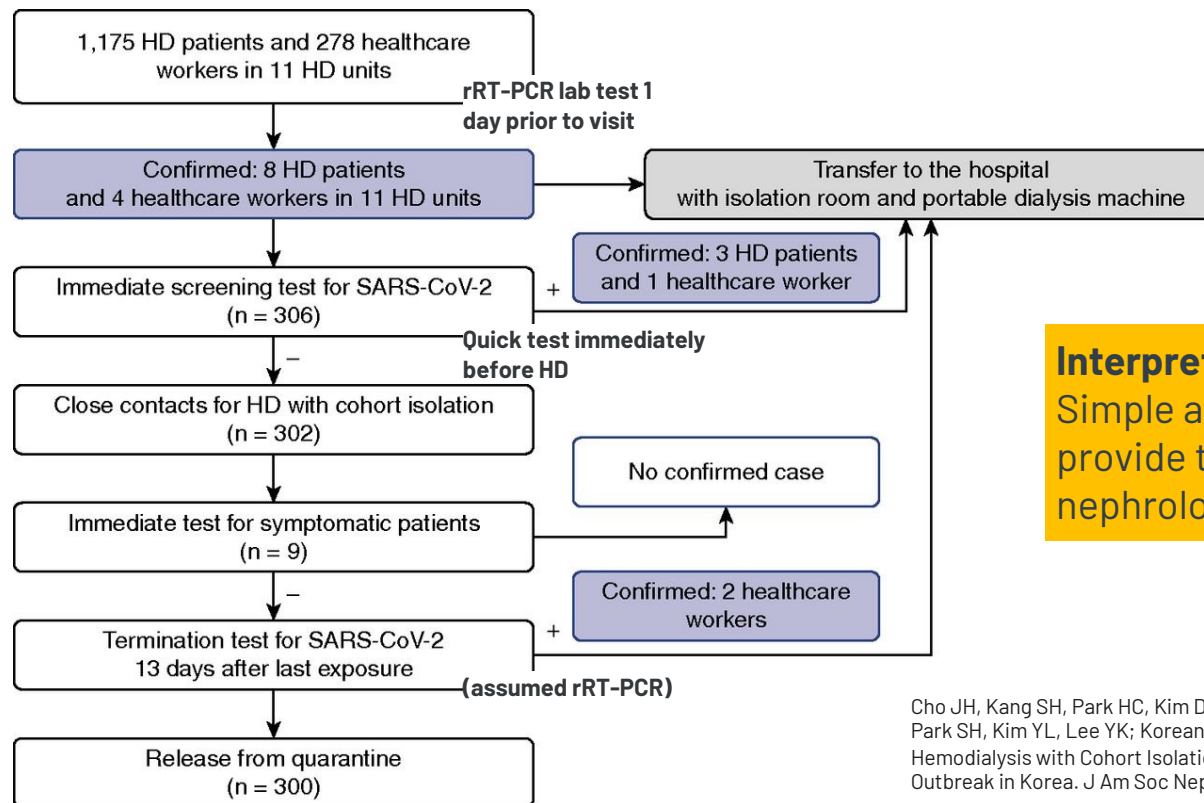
1,175 HD patients and 278 healthcare workers in 11 HD units

rRT-PCR lab test 1 day prior to visit

Confirmed: 8 HD patients and 4 healthcare workers in 11 HD units

Transfer to the hospital with isolation room and portable dialysis machine

Confirmed: 3 HD patients and 1 healthcare worker

Immediate screening test for SARS-CoV-2 (n = 306)

+

Quick test immediately before HD

−

Interpret

Simple a

provide t

nephrolo

Close contacts for HD with cohort isolation (n = 302)

No confirmed case

Immediate test for symptomatic patients (n = 9)

−

Confirmed: 2 healthcare workers

Termination test for SARS-CoV-2 13 days after last exposure

+

(assumed rRT-PCR)

Release from quarantine (n = 300)

Cho JH, Kang SH, Park HC, Kim D

Park SH, Kim YL, Lee YK; Korean

Hemodialysis with Cohort Isolati

Outbreak in Korea. J Am Soc Nep